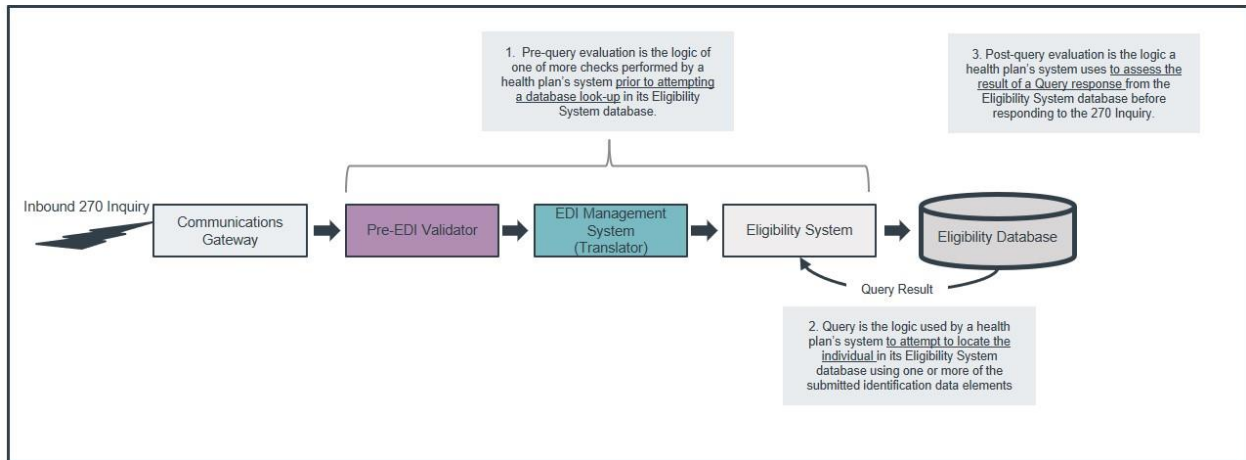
1. Pre-query evaluation is the logic of one of more checks performed by a health plan's system prior to attempting a database look-up in its Eligibility System database.

3. Post-query evaluation is the logic a health plan's system uses to assess the result of a Query response from the Eligibility System database before responding to the 270 Inquiry.

Inbound 270 Inquiry

Communications Gateway

Pre-EDI Validator

EDI Management System (Translator)

Eligibility System

Eligibility Database

Query Result

2. Query is the logic used by a health plan's system to attempt to locate the individual in its Eligibility System database using one or more of the submitted identification data elements